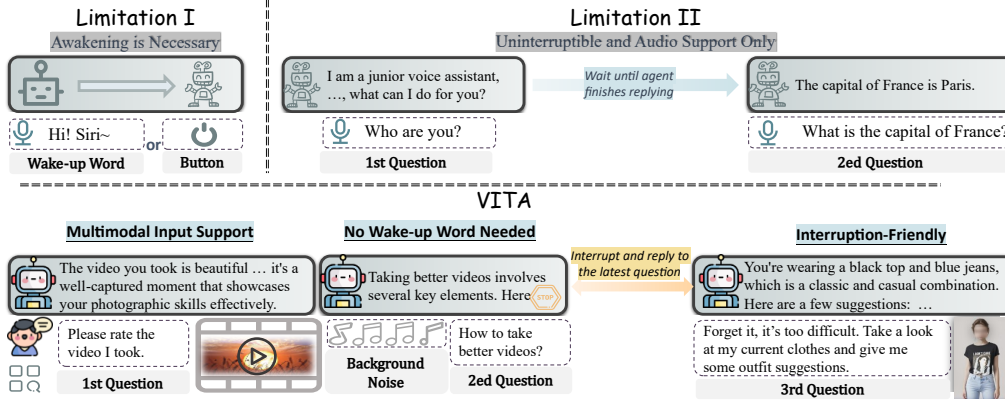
Limitation I

Awakening is Necessary

Hi! Siri~

or

Wake-up Word

Button

Limitation II

Uninterruptible and Audio Support Only

I am a junior voice assistant, …, what can I do for you?

Wait until agent finishes replying

The capital of France is Paris.

Who are you?

1st Question

What is the capital of France?

2ed Question

VITA

Multimodal Input Support

The video you took is beautiful … it's a well-captured moment that showcases your photographic skills effectively.

Please rate the video I took.

1st Question

No Wake-up Word Needed

Taking better videos involves several key elements. Here

STOP

Background Noise

How to take better videos?

2ed Question

Interrupt and reply to the latest question

Interruption-Friendly

You're wearing a black top and blue jeans, which is a classic and casual combination. Here are a few suggestions: …

Forget it, it's too difficult. Take a look at my current clothes and give me some outfit suggestions.

3rd Question